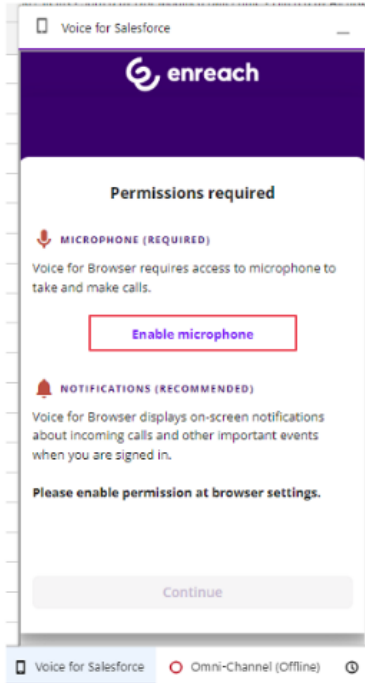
Voice for Salesforce

enreach

Permissions required

MICROPHONE (REQUIRED)

Voice for Browser requires access to microphone to take and make calls.

Enable microphone

NOTIFICATIONS (RECOMMENDED)

Voice for Browser displays on-screen notifications about incoming calls and other important events when you are signed in.

**Please enable permission at browser settings.**

Continue

Voice for Salesforce

Omni-Channel (Offline)